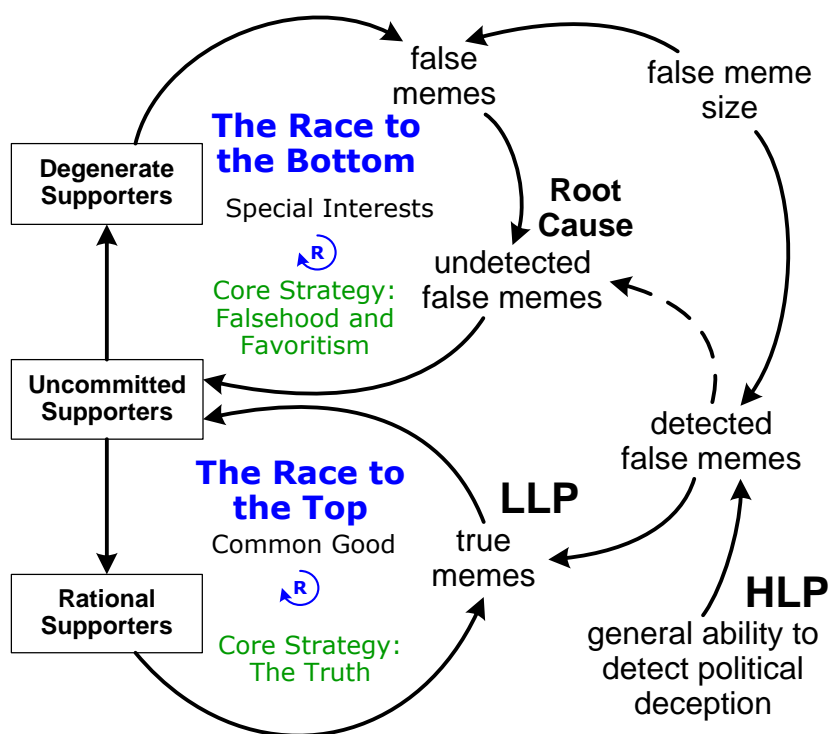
false memes

false meme size

The Race to the Bottom

Degenerate Supporters

Special Interests

R

Root Cause

undetected false memes

Core Strategy: Falsehood and Favoritism

Uncommitted Supporters

detected false memes

The Race to the Top

LLP

Common Good

true memes

R

HLP

Rational Supporters

Core Strategy: The Truth

general ability to detect political deception